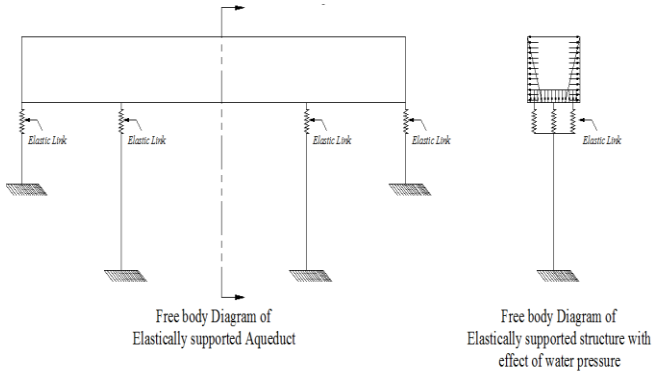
Elastic Link

Elastic Link

Elastic Link

Elastic Link

Elastic Link

Free body Diagram of Elastically supported Aqueduct

Free body Diagram of Elastically supported structure with effect of water pressure